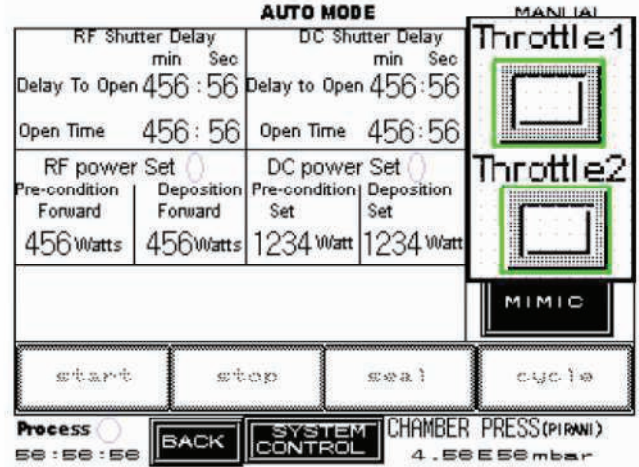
AUTO MODE

MANUAL

RF Shutter Delay
min Sec
Delay To Open 456 : 56
Open Time 456 : 56

DC Shutter Delay
min Sec
Delay to Open 456 : 56
Open Time 456 : 56

RF power Set
Pre-condition Forward
456 Watts
Deposition Forward
456 Watts

DC power Set
Pre-condition Set
1234 Watt
Deposition Set
1234 Watt

Throttle1

Throttle2

MIMIC

start

stop

seal

cycle

Process
58 : 58 : 58

BACK

SYSTEM CONTROL

CHAMBER PRESS (PIRANI)
4.58E58 mbar